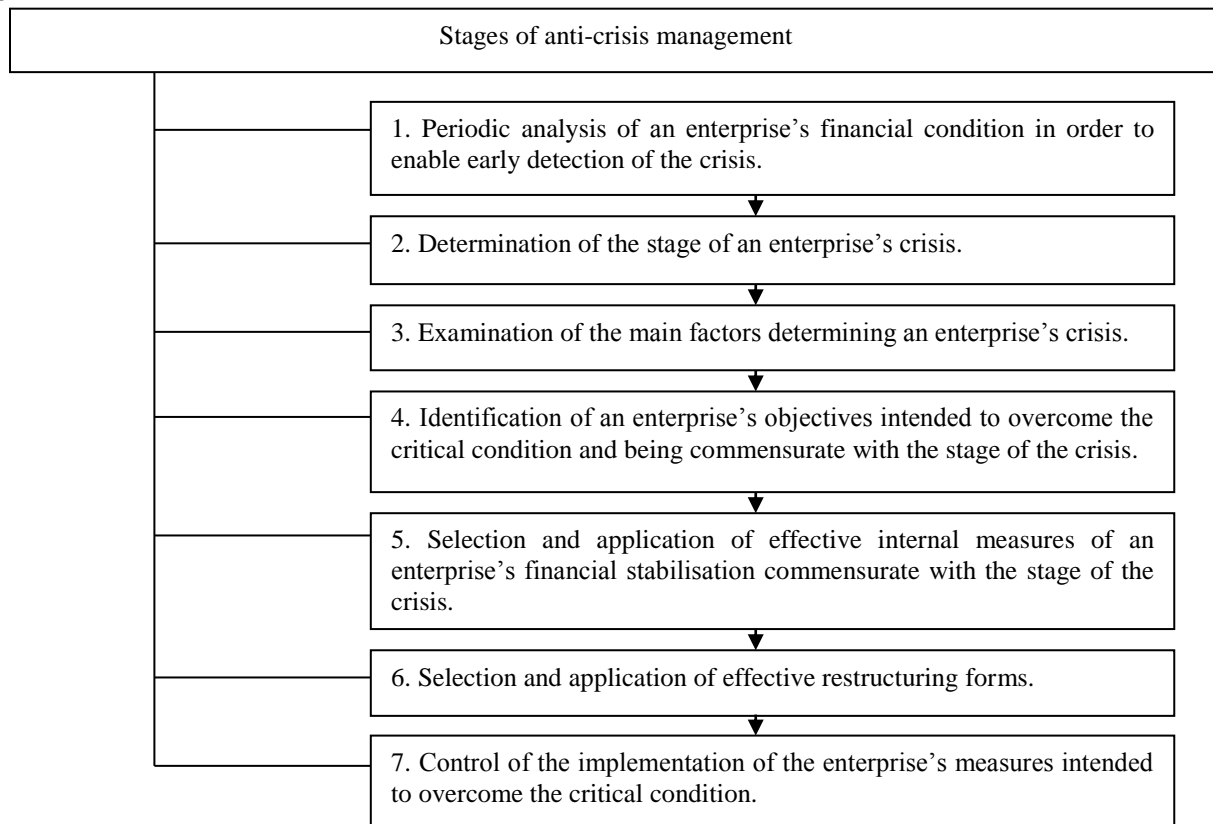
Stages of anti-crisis management

1. Periodic analysis of an enterprise’s financial condition in order to enable early detection of the crisis.

2. Determination of the stage of an enterprise’s crisis.

3. Examination of the main factors determining an enterprise’s crisis.

4. Identification of an enterprise’s objectives intended to overcome the critical condition and being commensurate with the stage of the crisis.

5. Selection and application of effective internal measures of an enterprise’s financial stabilisation commensurate with the stage of the crisis.

6. Selection and application of effective restructuring forms.

7. Control of the implementation of the enterprise’s measures intended to overcome the critical condition.